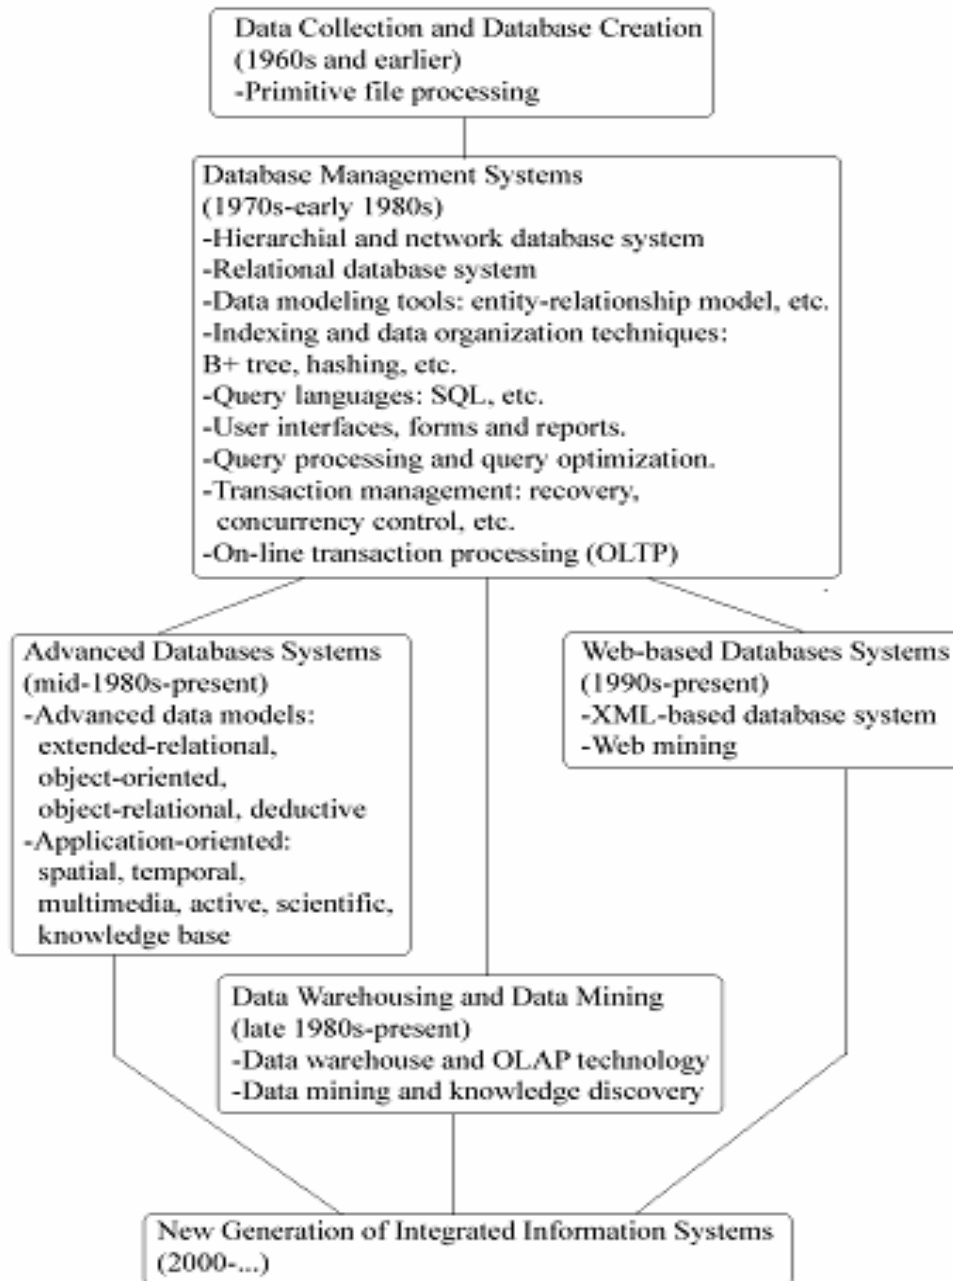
Data Collection and Database Creation
(1960s and earlier)
-Primitive file processing

Database Management Systems
(1970s-early 1980s)
-Hierarchial and network database system
-Relational database system
-Data modeling tools: entity-relationship model, etc.
-Indexing and data organization techniques:
B+ tree, hashing, etc.
-Query languages: SQL, etc.
-User interfaces, forms and reports.
-Query processing and query optimization.
-Transaction management: recovery, concurrency control, etc.
-On-line transaction processing (OLTP)

Advanced Databases Systems
(mid-1980s-present)
-Advanced data models:
extended-relational,
object-oriented,
object-relational, deductive
-Application-oriented:
spatial, temporal,
multimedia, active, scientific,
knowledge base

Web-based Databases Systems
(1990s-present)
-XML-based database system
-Web mining

Data Warehousing and Data Mining
(late 1980s-present)
-Data warehouse and OLAP technology
-Data mining and knowledge discovery

New Generation of Integrated Information Systems
(2000-...)